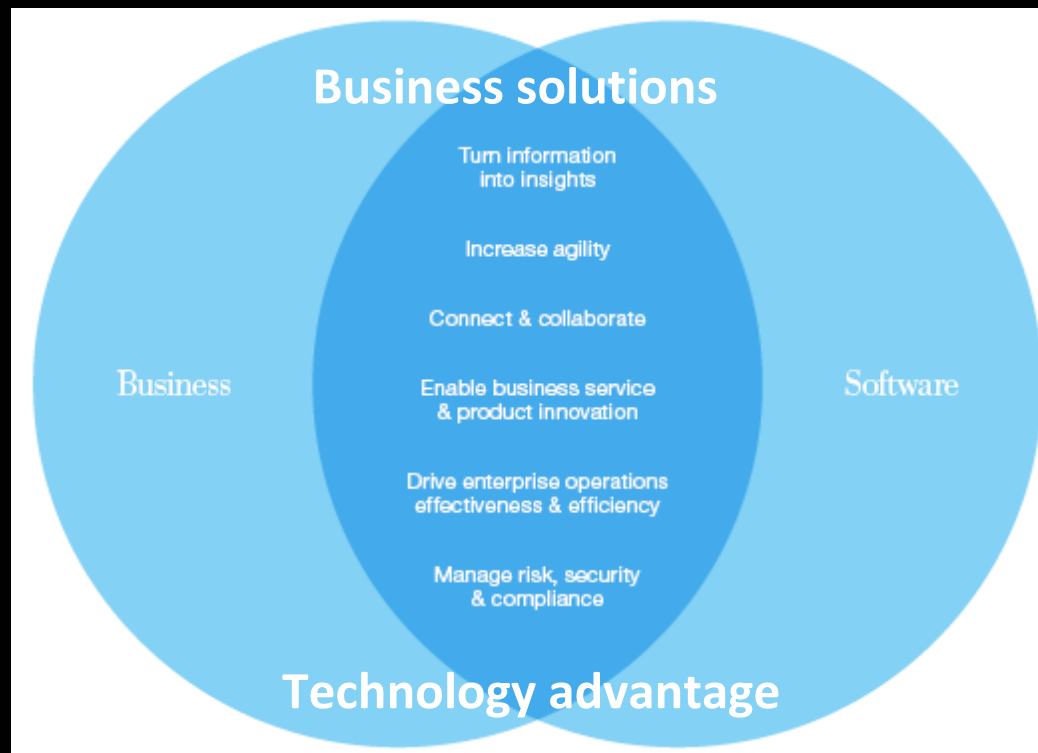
Business solutions

Business

Turn information into insights

Increase agility

Connect & collaborate

Enable business service & product innovation

Drive enterprise operations effectiveness & efficiency

Manage risk, security & compliance

Software

Technology advantage